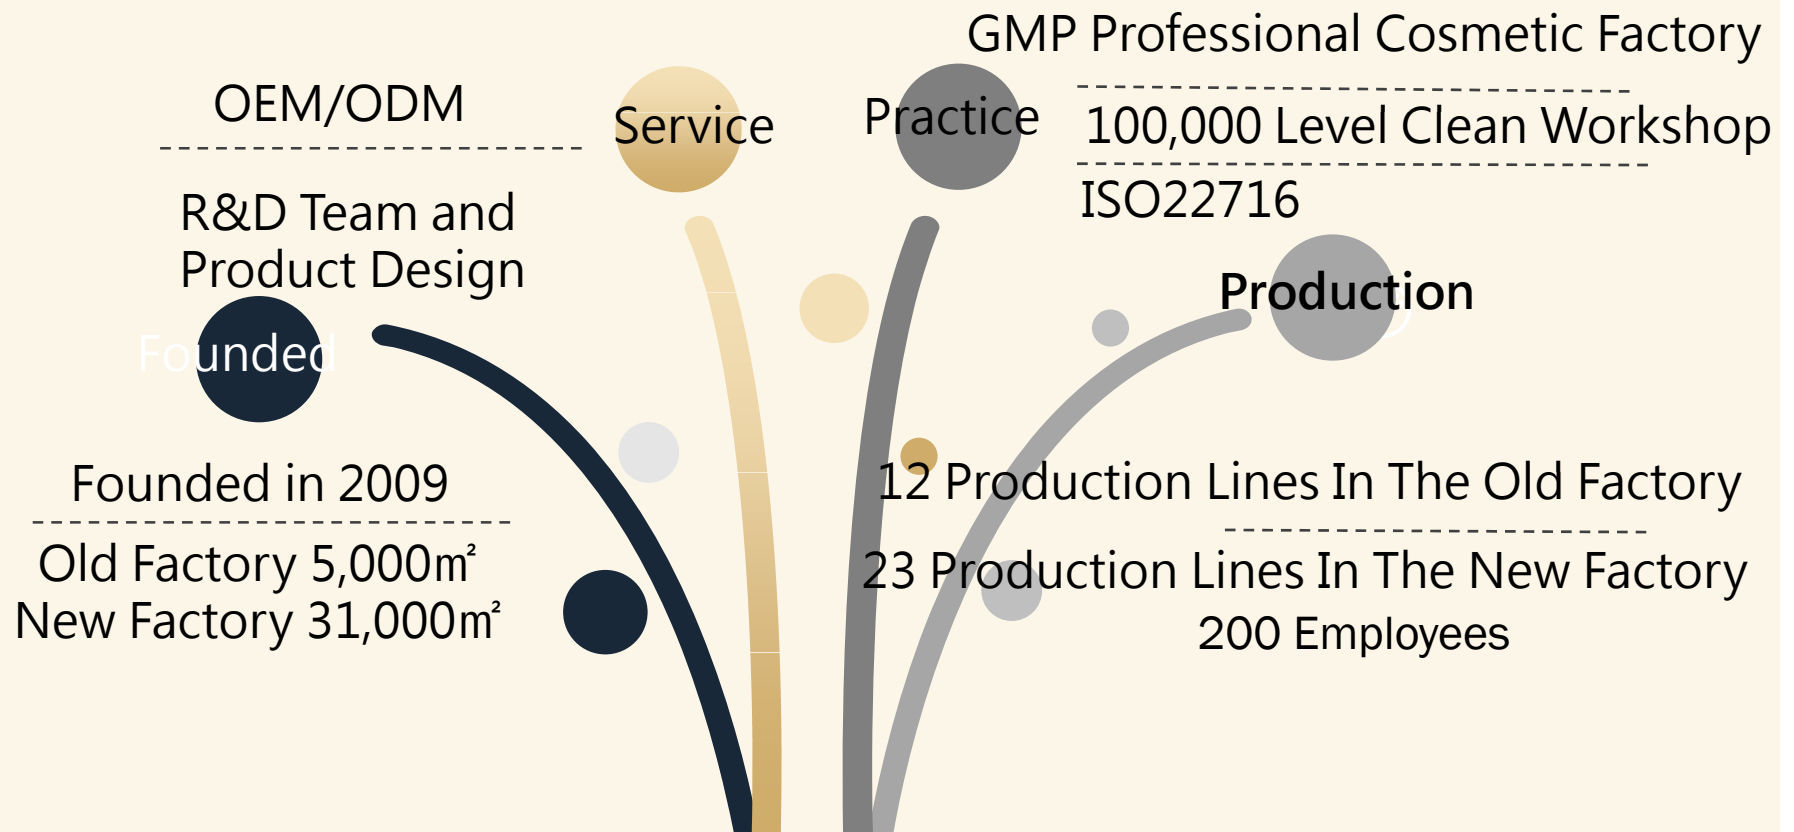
GMP Professional Cosmetic Factory

OEM/ODM

Service

Practice

100,000 Level Clean Workshop

R&D Team and Product Design

ISO22716

Production

Founded

Founded in 2009

Old Factory 5,000㎡
New Factory 31,000㎡

12 Production Lines In The Old Factory

23 Production Lines In The New Factory
200 Employees